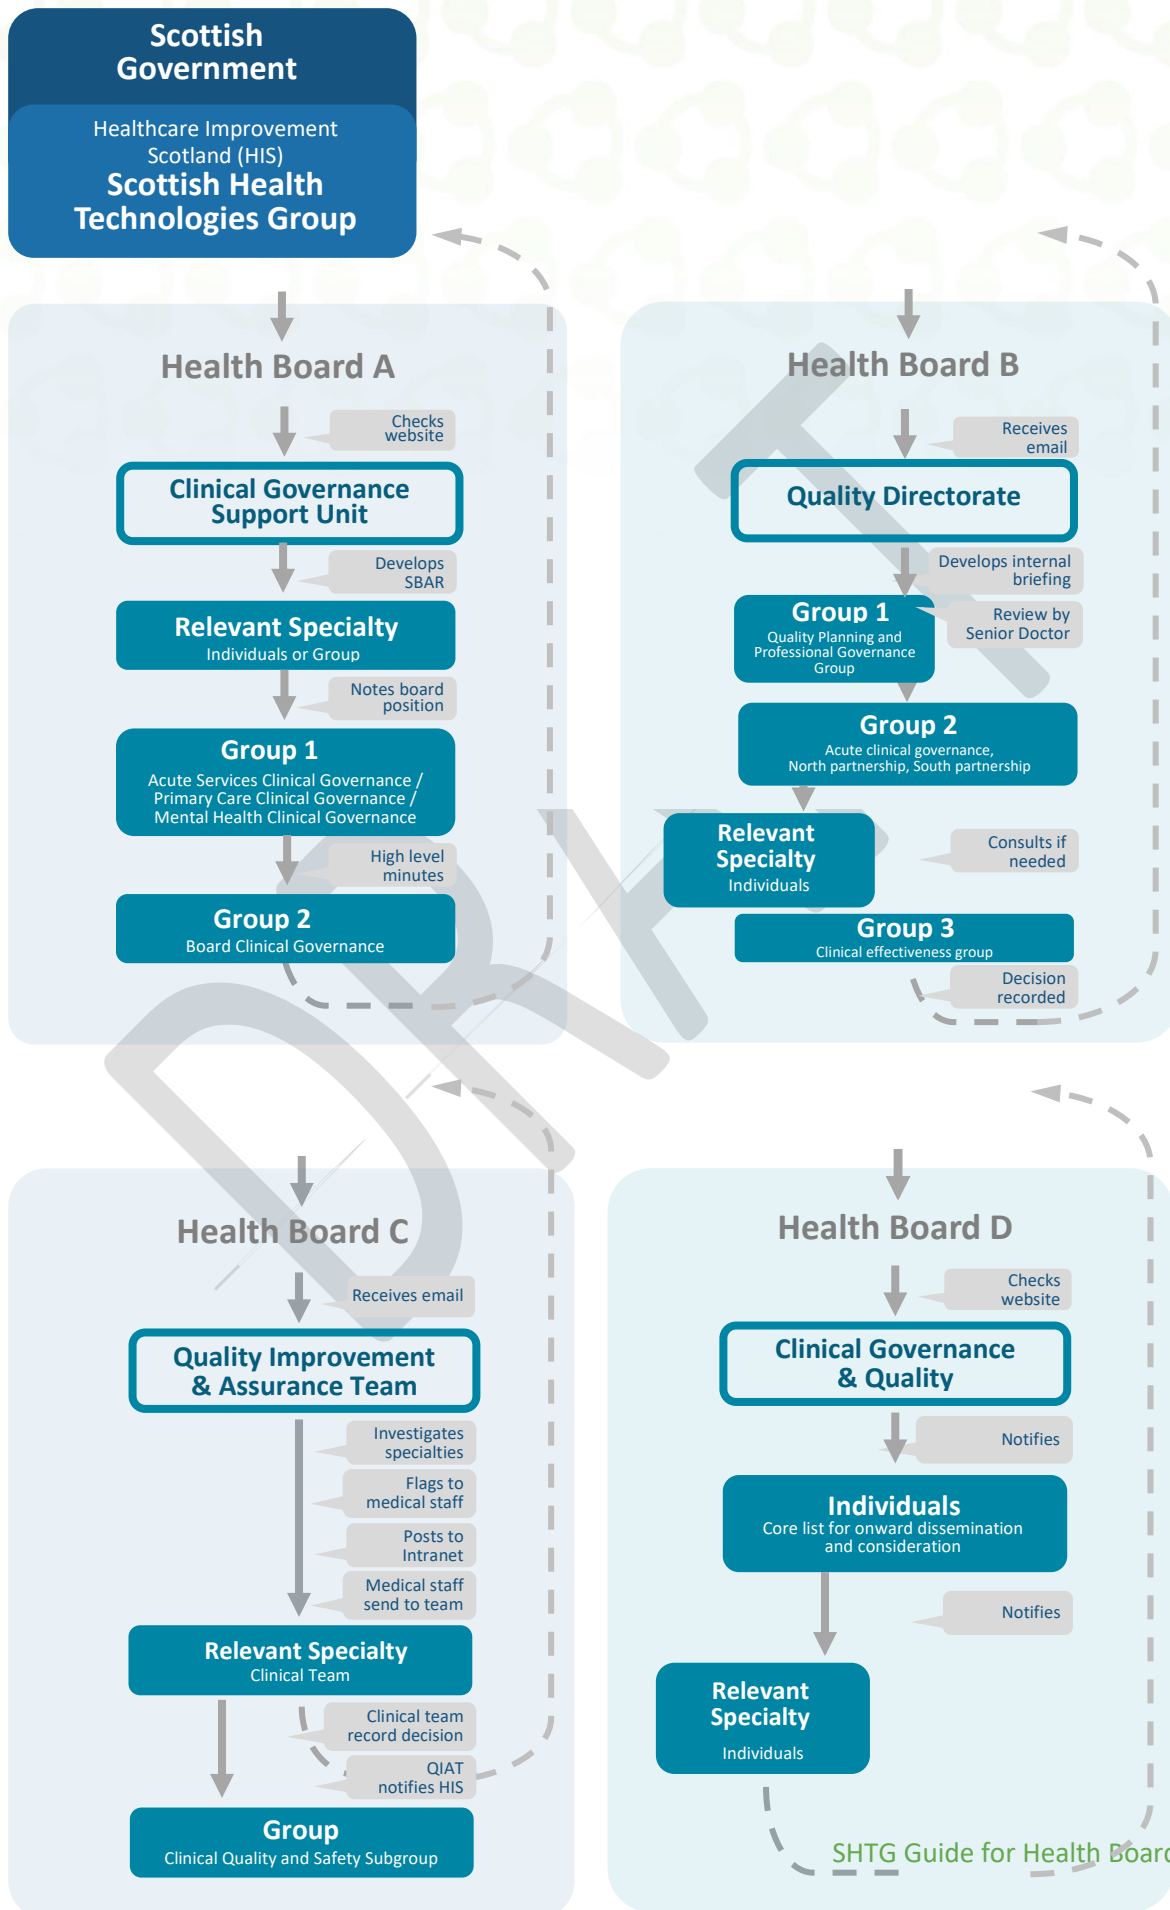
Scottish Government

Healthcare Improvement Scotland (HIS)
Scottish Health Technologies Group

Health Board A

Checks website

Clinical Governance Support Unit

Develops SBAR

Relevant Specialty
Individuals or Group

Notes board position

Group 1
Acute Services Clinical Governance / Primary Care Clinical Governance / Mental Health Clinical Governance

High level minutes

Group 2
Board Clinical Governance

Health Board B

Receives email

Quality Directorate

Develops internal briefing

Group 1
Quality Planning and Professional Governance Group

Review by Senior Doctor

Group 2
Acute clinical governance, North partnership, South partnership

Relevant Specialty
Individuals

Consults if needed

Group 3
Clinical effectiveness group

Decision recorded

Health Board C

Receives email

Quality Improvement & Assurance Team

Investigates specialties

Flags to medical staff

Posts to Intranet

Medical staff send to team

Relevant Specialty
Clinical Team

Clinical team record decision

QIAT notifies HIS

Group
Clinical Quality and Safety Subgroup

Health Board D

Checks website

Clinical Governance & Quality

Notifies

Individuals
Core list for onward dissemination and consideration

Notifies

Relevant Specialty
Individuals

SHTG Guide for Health Boar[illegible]